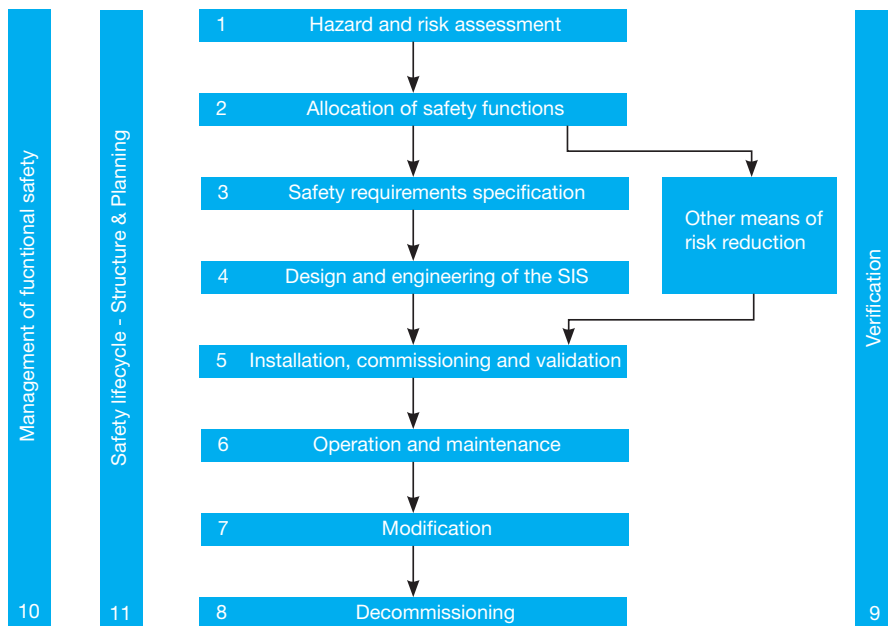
Management of fucntional safety
10

Safety lifecycle - Structure & Planning
11

1 Hazard and risk assessment

2 Allocation of safety functions

3 Safety requirements specification

4 Design and engineering of the SIS

5 Installation, commissioning and validation

6 Operation and maintenance

7 Modification

8 Decommissioning

Other means of risk reduction

Verification
9